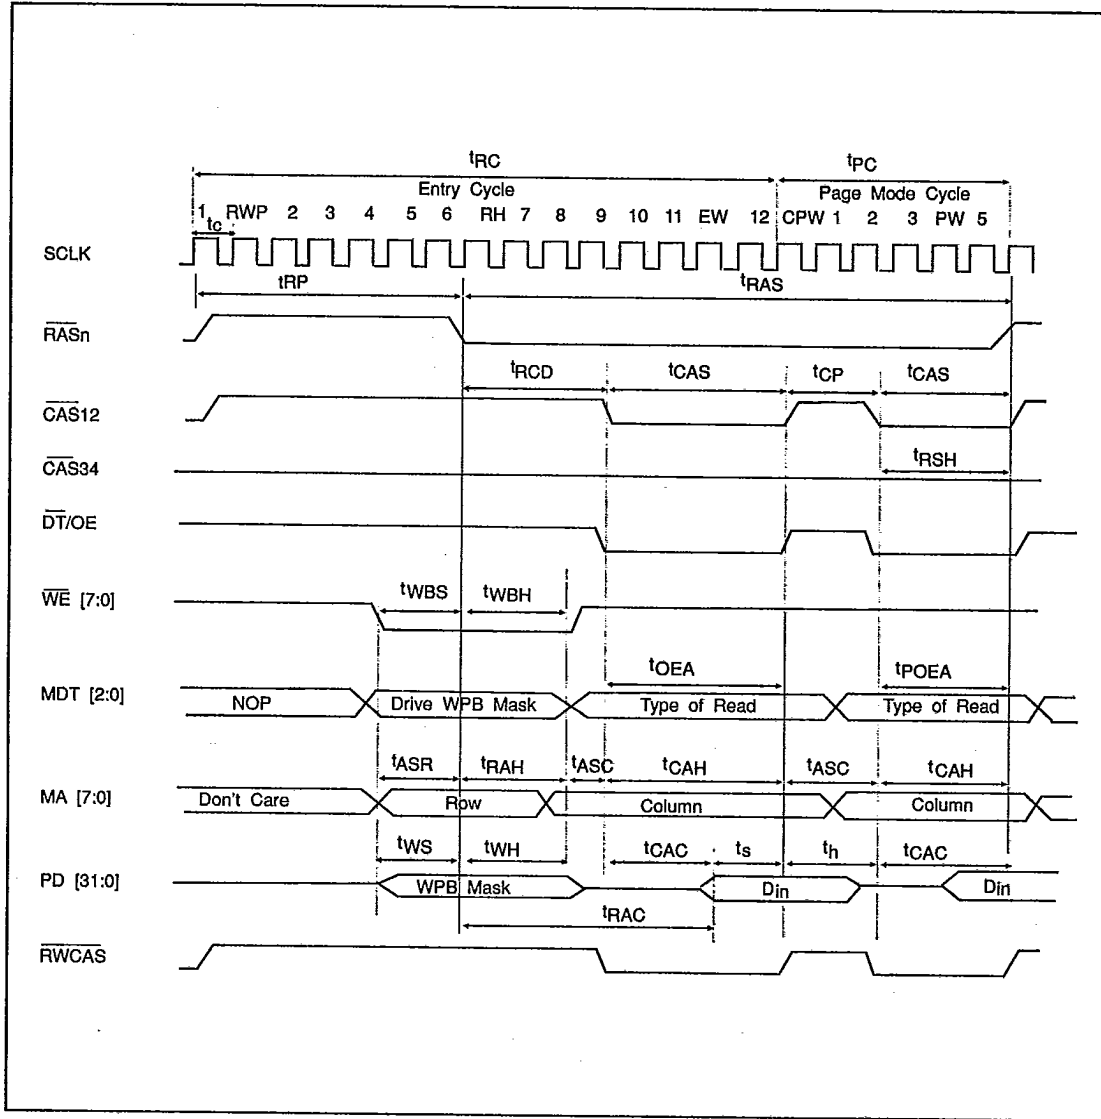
$t_{RC}$

$t_{PC}$

Entry Cycle

Page Mode Cycle

1 $t_c$ RWP 2 3 4 5 6 RH 7 8 9 10 11 EW 12 CPW 1 2 3 PW 5

SCLK

$t_{RP}$

$t_{RAS}$

$\overline{RAS}$n

$t_{RCD}$

$t_{CAS}$

$t_{CP}$

$t_{CAS}$

$\overline{CAS}$12

$\overline{CAS}$34

$t_{RSH}$

$\overline{DT}$/OE

$\overline{WE}$ [7:0]

$t_{WBS}$

$t_{WBH}$

MDT [2:0]

$t_{OEA}$

$t_{POEA}$

NOP

Drive WPB Mask

Type of Read

Type of Read

$t_{ASR}$

$t_{RAH}$

$t_{ASC}$

$t_{CAH}$

$t_{ASC}$

$t_{CAH}$

MA [7:0]

Don't Care

Row

Column

Column

$t_{WS}$

$t_{WH}$

$t_{CAC}$

$t_s$

$t_h$

$t_{CAC}$

PD [31:0]

WPB Mask

$D_{in}$

$D_{in}$

$t_{RAC}$

$\overline{RWCAS}$